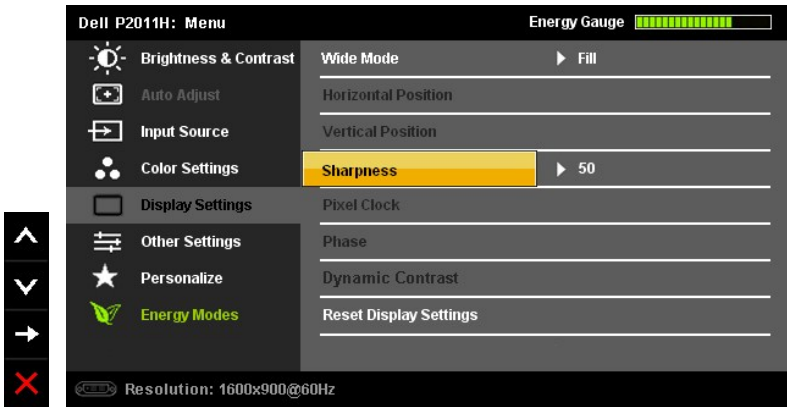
Dell P2011H: Menu

Energy Gauge

Brightness & Contrast
Auto Adjust
Input Source
Color Settings
Display Settings
Other Settings
Personalize
Energy Modes

Wide Mode ▶ Fill
Horizontal Position
Vertical Position
Sharpness ▶ 50
Pixel Clock
Phase
Dynamic Contrast
Reset Display Settings

Resolution: 1600x900@60Hz